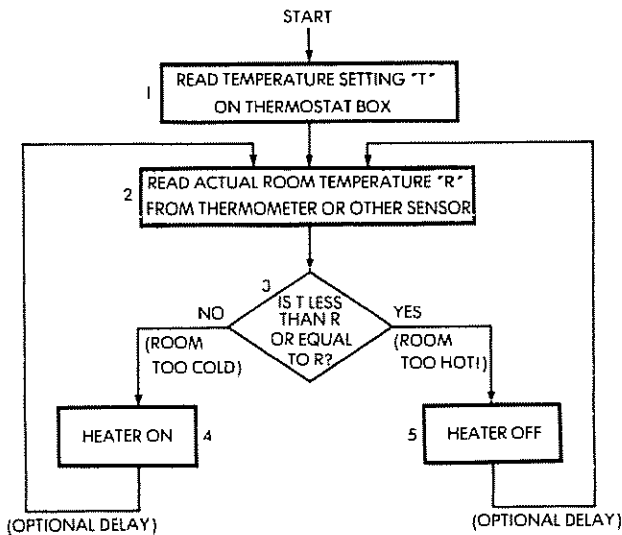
START

1 READ TEMPERATURE SETTING "T" ON THERMOSTAT BOX

2 READ ACTUAL ROOM TEMPERATURE "R" FROM THERMOMETER OR OTHER SENSOR

3 IS T LESS THAN R OR EQUAL TO R?

NO (ROOM TOO COLD)

YES (ROOM TOO HOT!)

HEATER ON 4

5 HEATER OFF

(OPTIONAL DELAY)

(OPTIONAL DELAY)